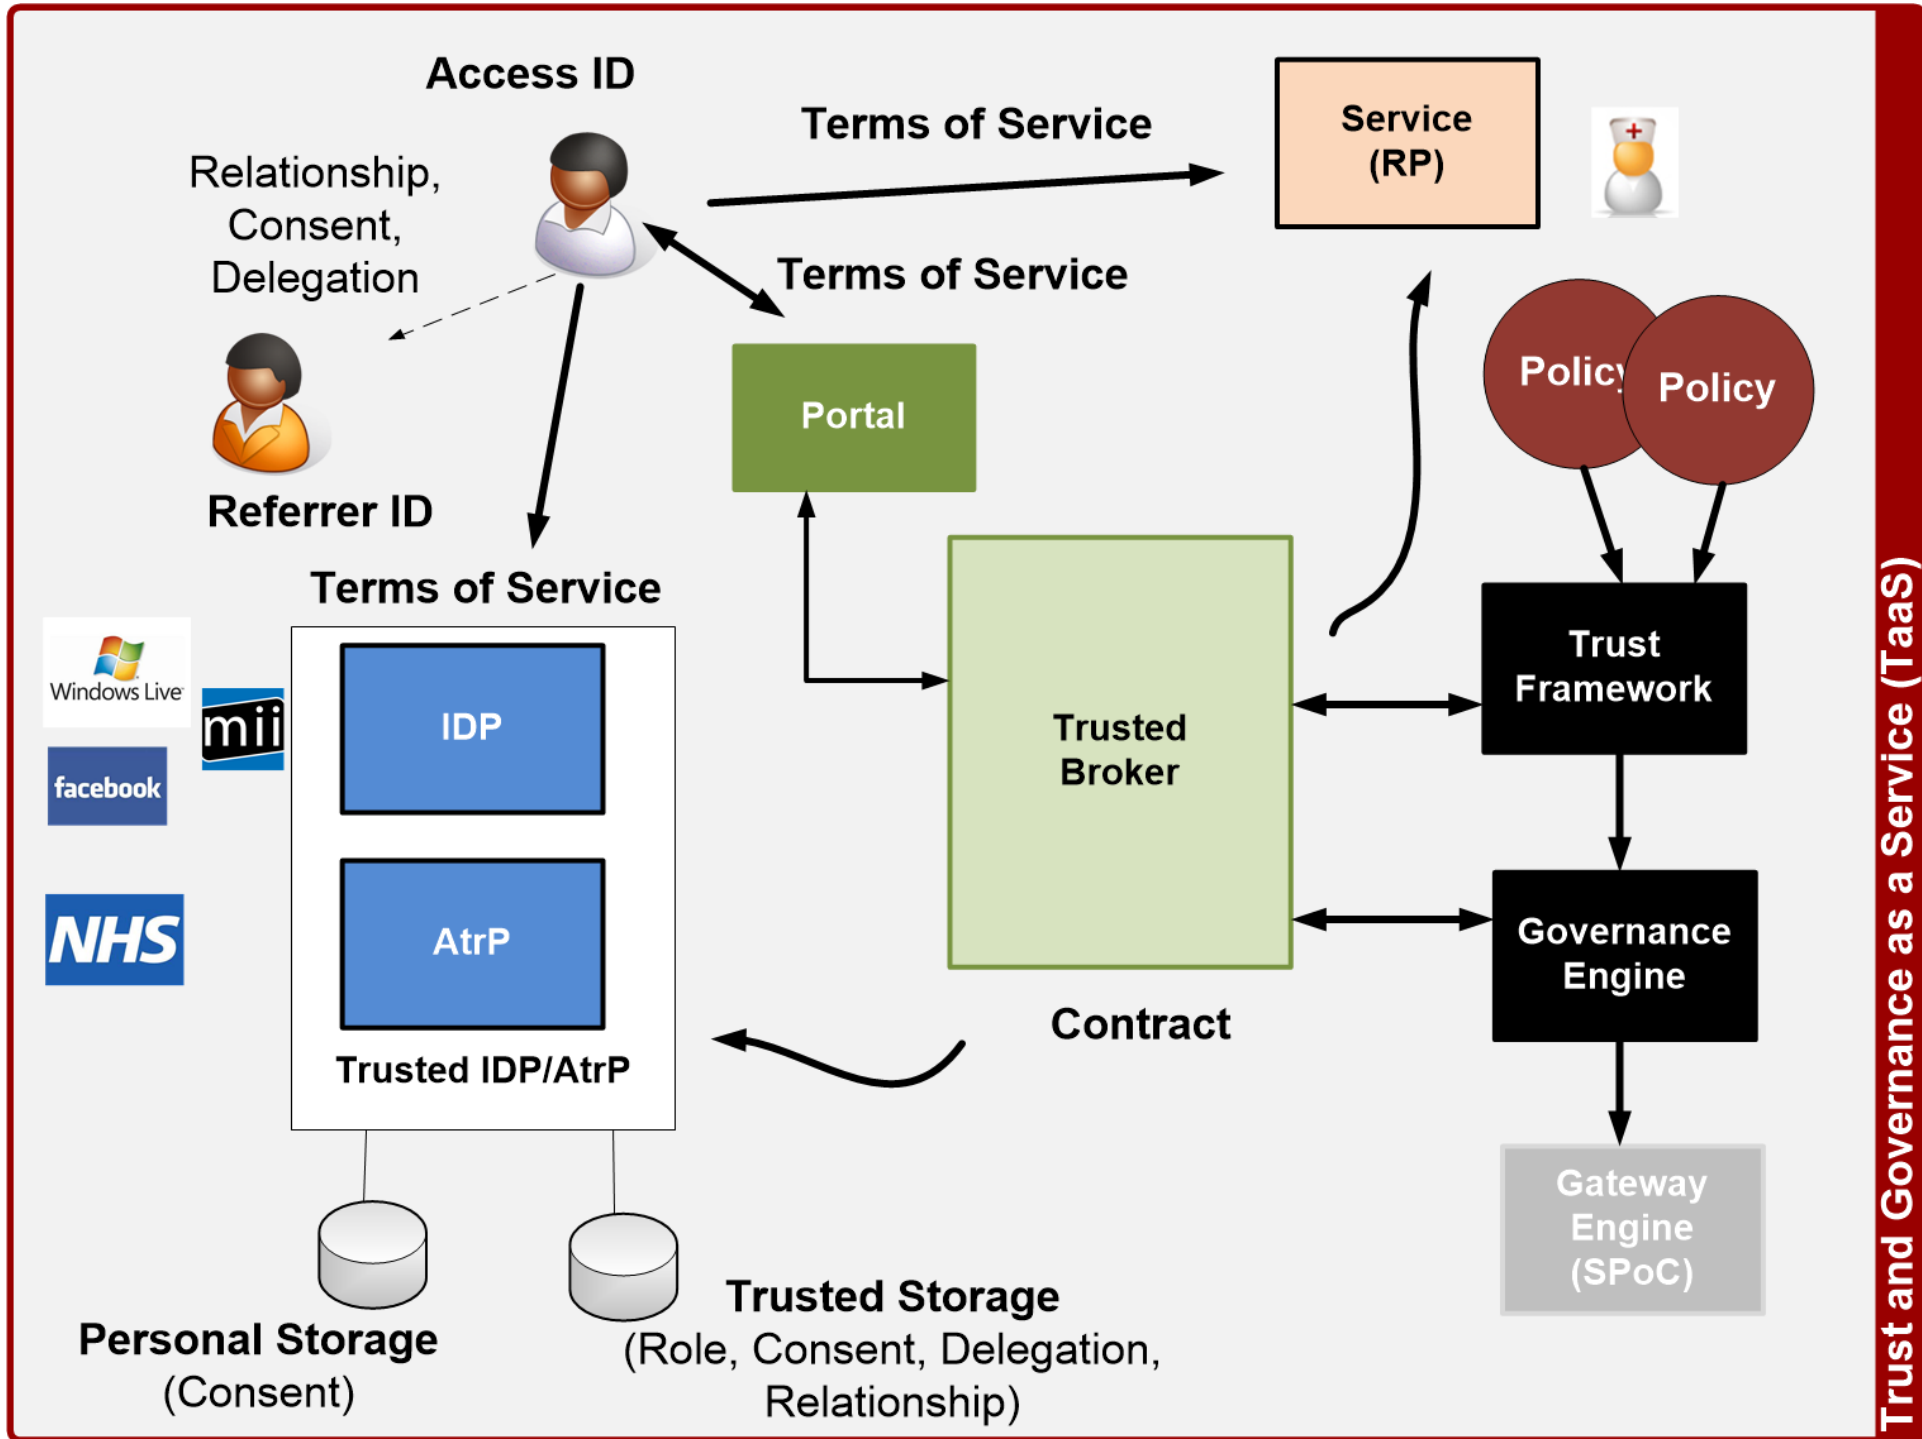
Access ID

Relationship, Consent, Delegation

Referrer ID

Terms of Service

Service (RP)

Terms of Service

Portal

Policy

Policy

Terms of Service

Windows Live

mii

facebook

NHS

IDP

AtrP

Trusted IDP/AtrP

Trusted Broker

Trust Framework

Governance Engine

Contract

Gateway Engine (SPoC)

Personal Storage (Consent)

Trusted Storage (Role, Consent, Delegation, Relationship)

Trust and Governance as a Service (TaaS)